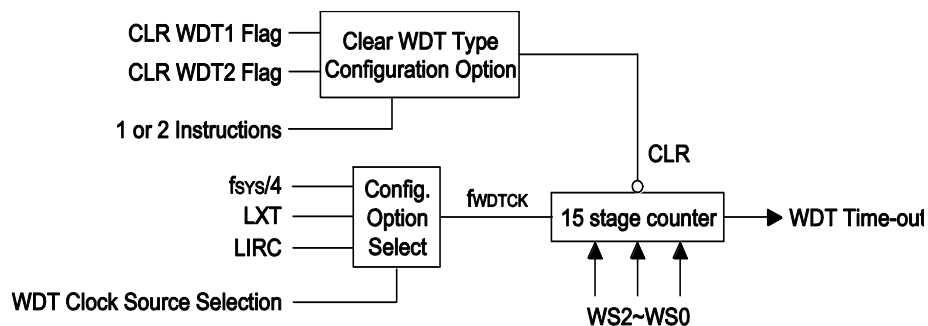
CLR WDT1 Flag
CLR WDT2 Flag
Clear WDT Type Configuration Option
1 or 2 Instructions
CLR
$f_{SYS}/4$
LXT
LIRC
Config. Option Select
$f_{WDTCK}$
15 stage counter
WDT Time-out
WDT Clock Source Selection
WS2~WS0